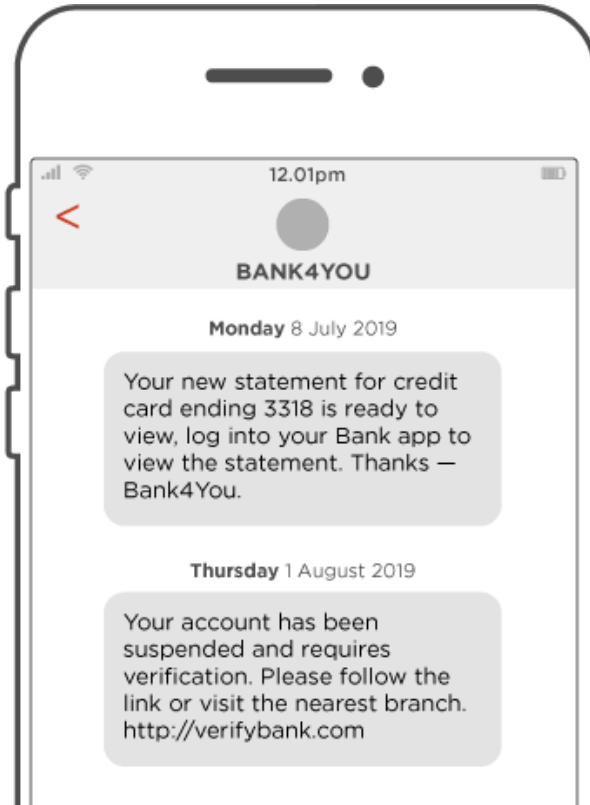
12.01pm

<

BANK4YOU

Monday 8 July 2019

Your new statement for credit card ending 3318 is ready to view, log into your Bank app to view the statement. Thanks — Bank4You.

Thursday 1 August 2019

Your account has been suspended and requires verification. Please follow the link or visit the nearest branch. http://verifybank.com